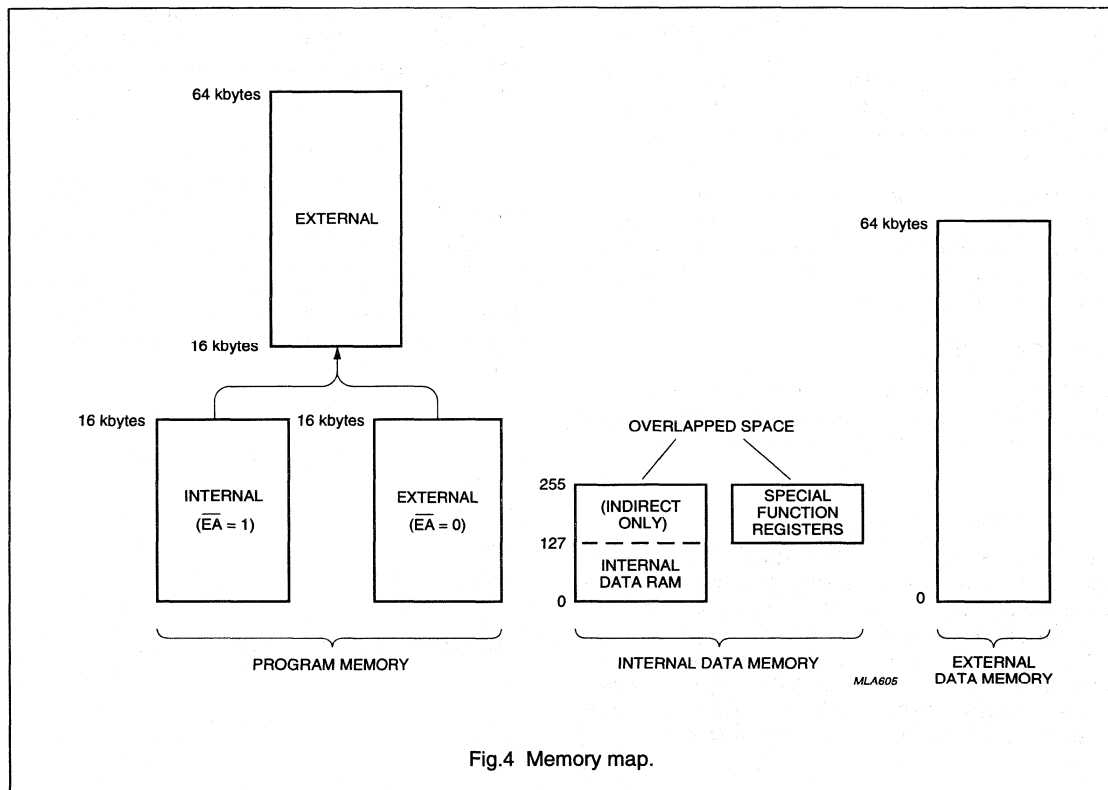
64 kbytes

EXTERNAL

16 kbytes

16 kbytes

16 kbytes

INTERNAL
($\overline{EA} = 1$)

EXTERNAL
($\overline{EA} = 0$)

PROGRAM MEMORY

OVERLAPPED SPACE

255

127

0

(INDIRECT ONLY)

INTERNAL DATA RAM

SPECIAL FUNCTION REGISTERS

INTERNAL DATA MEMORY

64 kbytes

0

EXTERNAL DATA MEMORY

MLA605

Fig.4 Memory map.